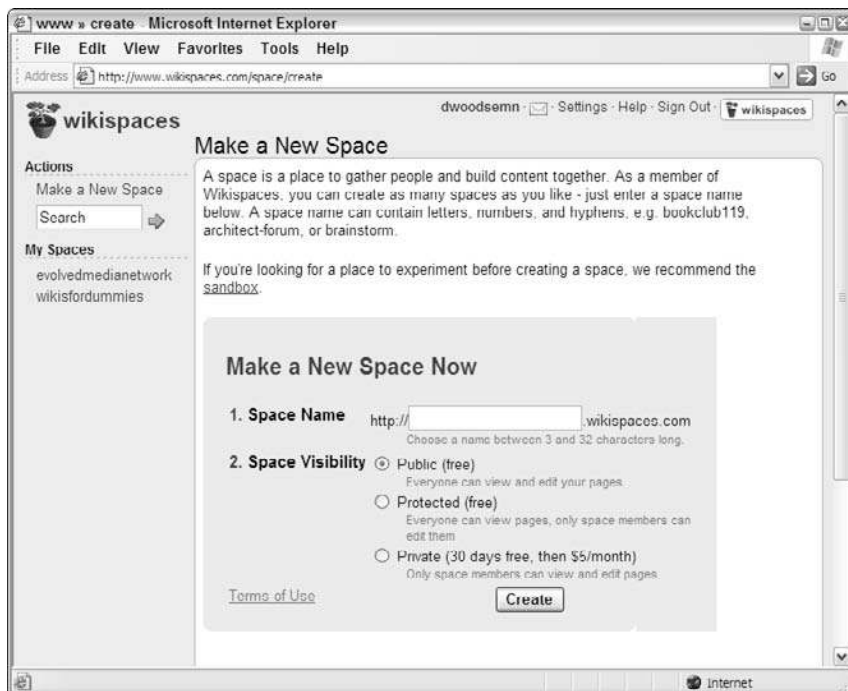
www » create - Microsoft Internet Explorer

File Edit View Favorites Tools Help

Address http://www.wikispaces.com/space/create

Go

wikispaces

dwoodsemn · Settings · Help · Sign Out · wikispaces

Actions

Make a New Space

Search

My Spaces

evolvedmedianetwork

wikisfordummies

Make a New Space

A space is a place to gather people and build content together. As a member of Wikispaces, you can create as many spaces as you like - just enter a space name below. A space name can contain letters, numbers, and hyphens, e.g. bookclub119, architect-forum, or brainstorm.

If you're looking for a place to experiment before creating a space, we recommend the sandbox.

Make a New Space Now

1. Space Name http:// .wikispaces.com

Choose a name between 3 and 32 characters long.

2. Space Visibility Public (free)

Everyone can view and edit your pages.

Protected (free)

Everyone can view pages, only space members can edit them

Private (30 days free, then $5/month)

Only space members can view and edit pages.

Terms of Use

Create

Internet